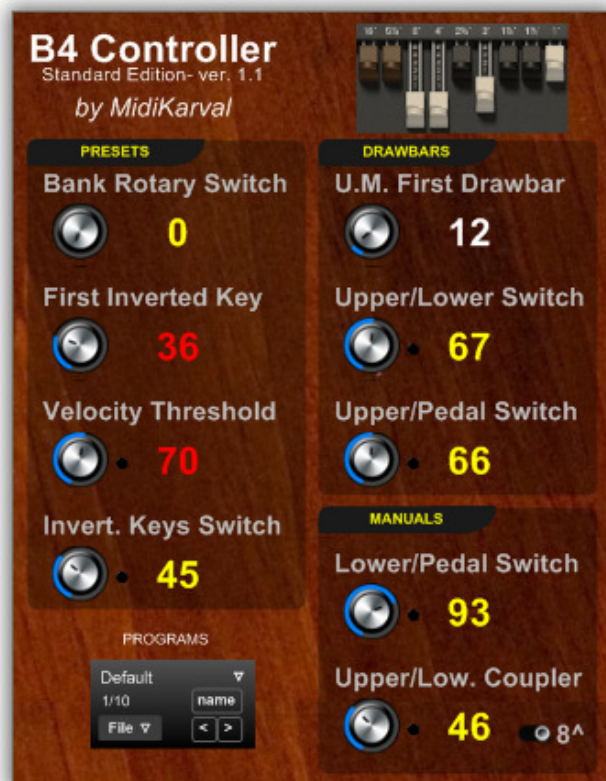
B4 Controller
Standard Edition- ver. 1.1
by MidiKarval

16' 5⅓' 8' 4' 2⅔' 2' 1⅗' 1⅓' 1'

PRESETS
Bank Rotary Switch
0
First Inverted Key
36
Velocity Threshold
70
Invert. Keys Switch
45

PROGRAMS
Default
1/10
name
File
< >

DRAWBARS
U.M. First Drawbar
12
Upper/Lower Switch
67
Upper/Pedal Switch
66

MANUALS
Lower/Pedal Switch
93
Upper/Low. Coupler
46
8^